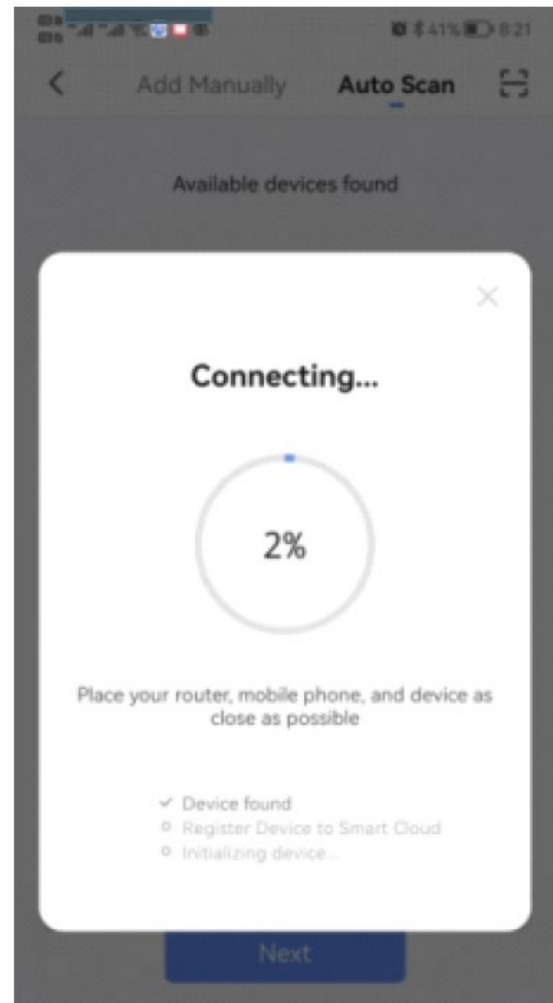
41% 8:21

Add Manually Auto Scan

Available devices found

Connecting...

2%

Place your router, mobile phone, and device as close as possible

Device found
Register Device to Smart Cloud
Initializing device...

Next